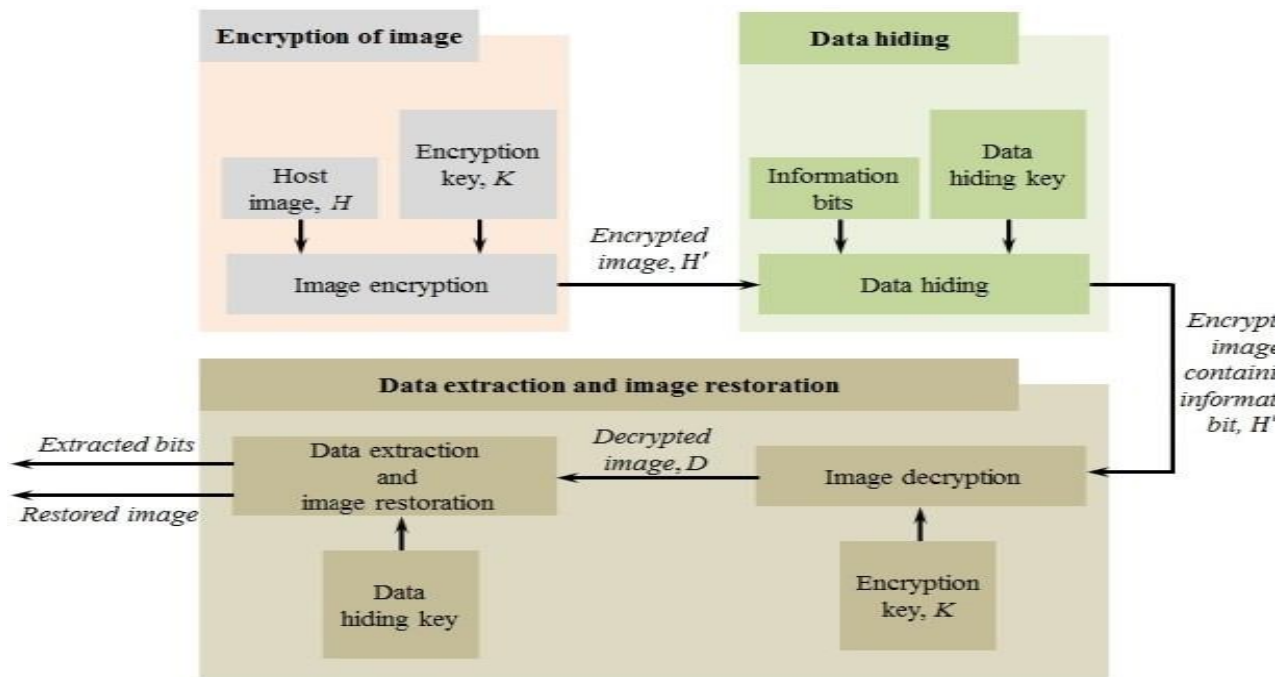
Encryption of image

Host image, $H$

Encryption key, $K$

Image encryption

Encrypted image, $H'$

Data hiding

Information bits

Data hiding key

Data hiding

Encrypt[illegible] image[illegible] containi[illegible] informat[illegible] bit, $H'$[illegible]

Data extraction and image restoration

Extracted bits

Restored image

Data extraction and image restoration

Decrypted image, $D$

Image decryption

Data hiding key

Encryption key, $K$